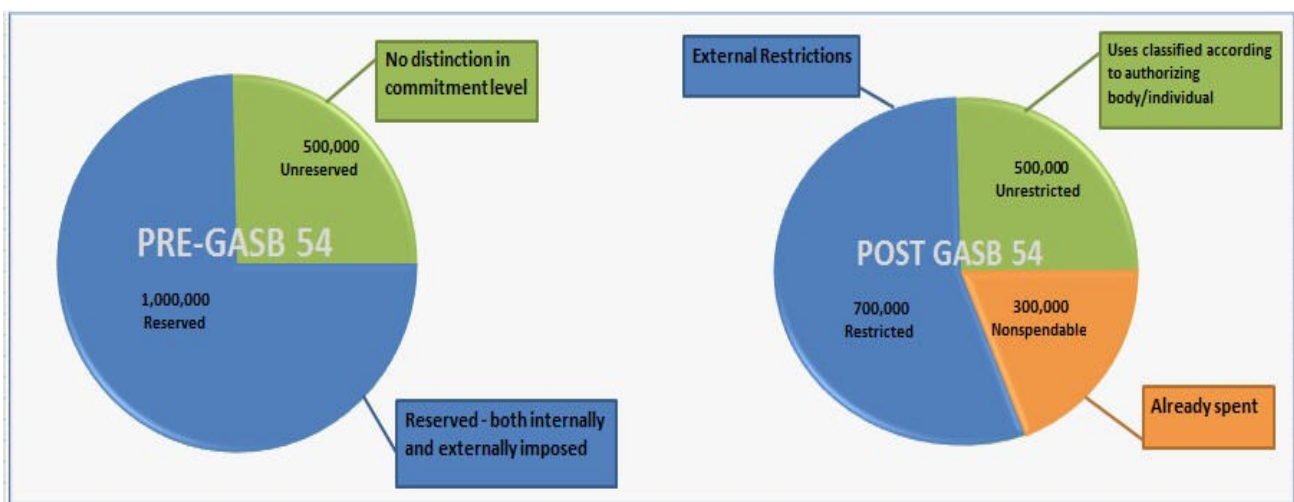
No distinction in commitment level

500,000
Unreserved

PRE-GASB 54

1,000,000
Reserved

Reserved - both internally and externally imposed

External Restrictions

Uses classified according to authorizing body/individual

500,000
Unrestricted

POST GASB 54

700,000
Restricted

300,000
Nonspendable

Already spent